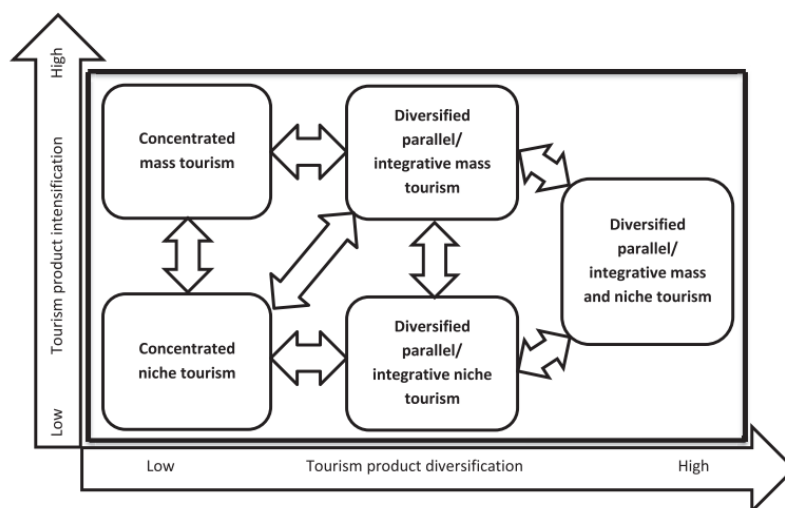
High

Tourism product intensification

Low

Concentrated mass tourism

Diversified parallel/ integrative mass tourism

Diversified parallel/ integrative mass and niche tourism

Concentrated niche tourism

Diversified parallel/ integrative niche tourism

Low

Tourism product diversification

High